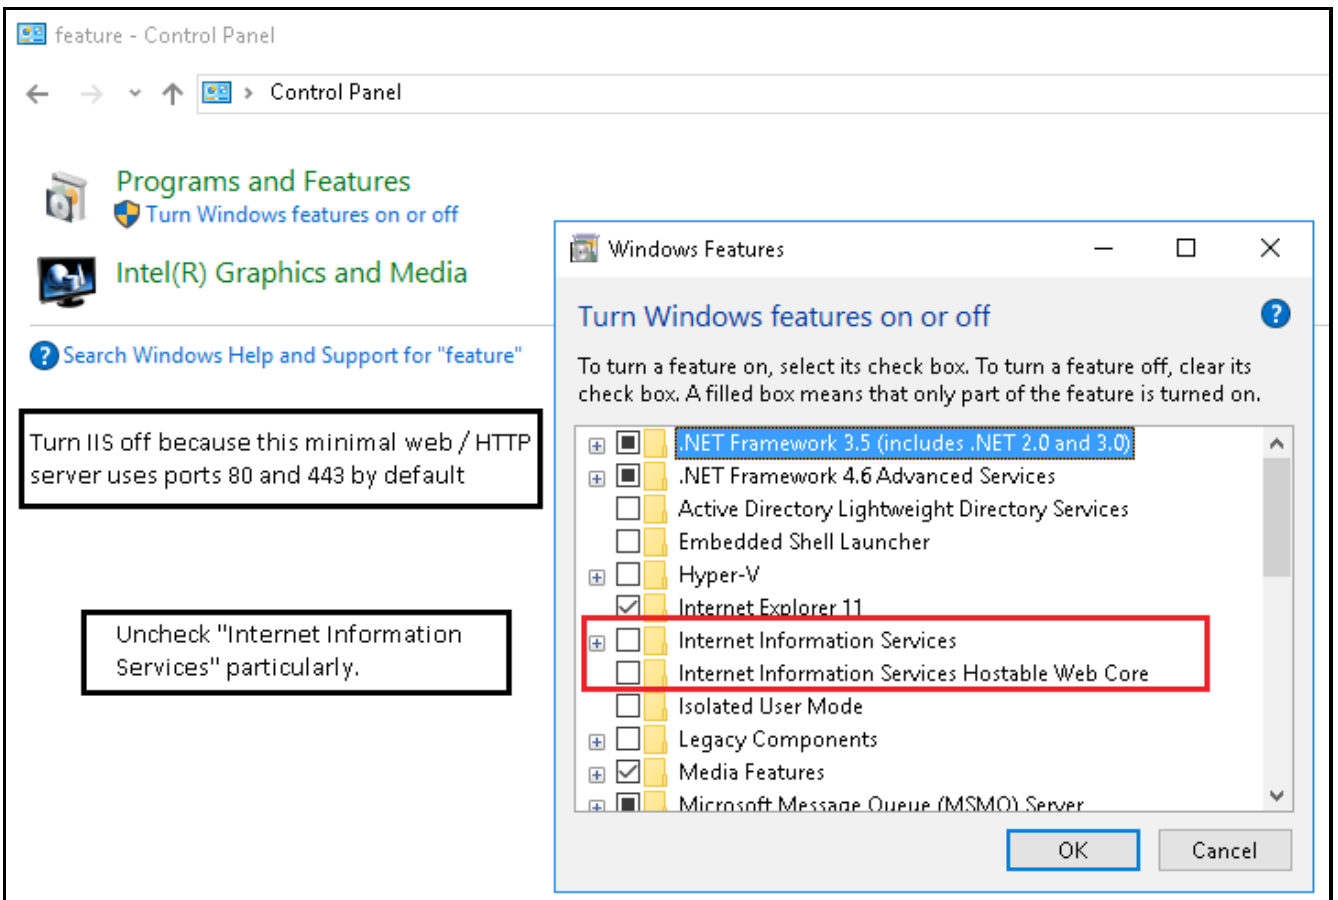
feature - Control Panel

Control Panel

Programs and Features
Turn Windows features on or off

Intel(R) Graphics and Media

Search Windows Help and Support for "feature"

Turn IIS off because this minimal web / HTTP server uses ports 80 and 443 by default

Uncheck "Internet Information Services" particularly.

Windows Features

Turn Windows features on or off

To turn a feature on, select its check box. To turn a feature off, clear its check box. A filled box means that only part of the feature is turned on.

.NET Framework 3.5 (includes .NET 2.0 and 3.0)
.NET Framework 4.6 Advanced Services
Active Directory Lightweight Directory Services
Embedded Shell Launcher
Hyper-V
Internet Explorer 11
Internet Information Services
Internet Information Services Hostable Web Core
Isolated User Mode
Legacy Components
Media Features
Microsoft Message Queue (MSMQ) Server

OK
Cancel